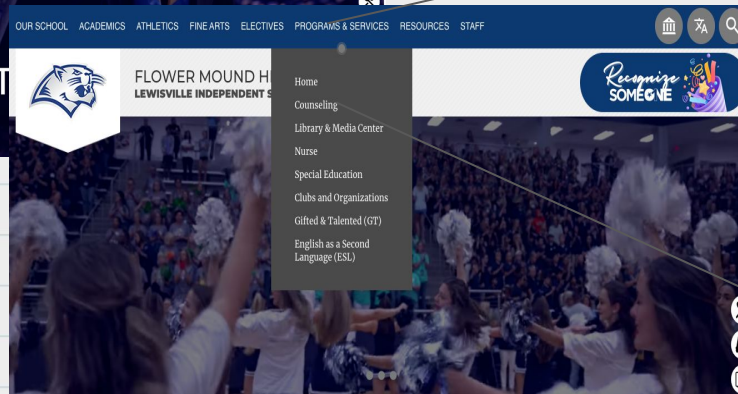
OUR SCHOOL ACADEMICS ATHLETICS FINE ARTS ELECTIVES PROGRAMS & SERVICES RESOURCES STAFF

FLOWER MOUND H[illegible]
LEWISVILLE INDEPENDENT S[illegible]

Home
Counseling
Library & Media Center
Nurse
Special Education
Clubs and Organizations
Gifted & Talented (GT)
English as a Second Language (ESL)

Recognize SOMEONE